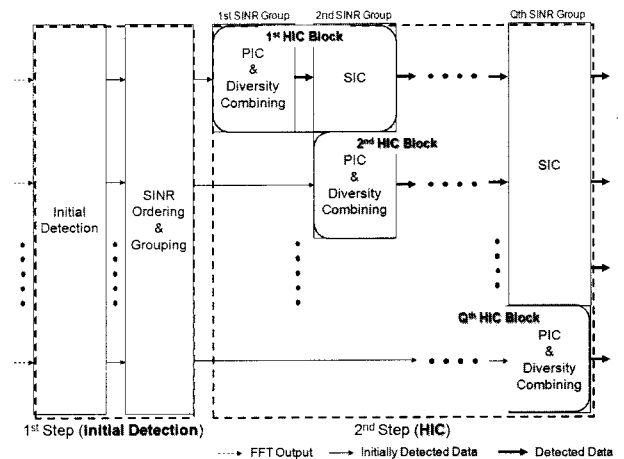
1st SINR Group

2nd SINR Group

Qth SINR Group

1$^{st}$ HIC Block

PIC & Diversity Combining

SIC

2$^{nd}$ HIC Block

PIC & Diversity Combining

SIC

Initial Detection

SINR Ordering & Grouping

Q$^{th}$ HIC Block

PIC & Diversity Combining

1$^{st}$ Step (**Initial Detection**)

2$^{nd}$ Step (**HIC**)

FFT Output

Initially Detected Data

Detected Data